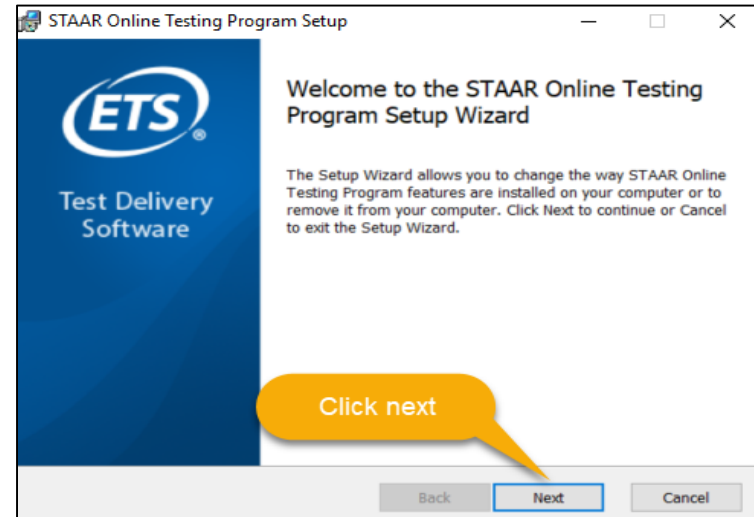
STAAR Online Testing Program Setup

ETS®

Test Delivery Software

Welcome to the STAAR Online Testing Program Setup Wizard

The Setup Wizard allows you to change the way STAAR Online Testing Program features are installed on your computer or to remove it from your computer. Click Next to continue or Cancel to exit the Setup Wizard.

Click next

Back

Next

Cancel